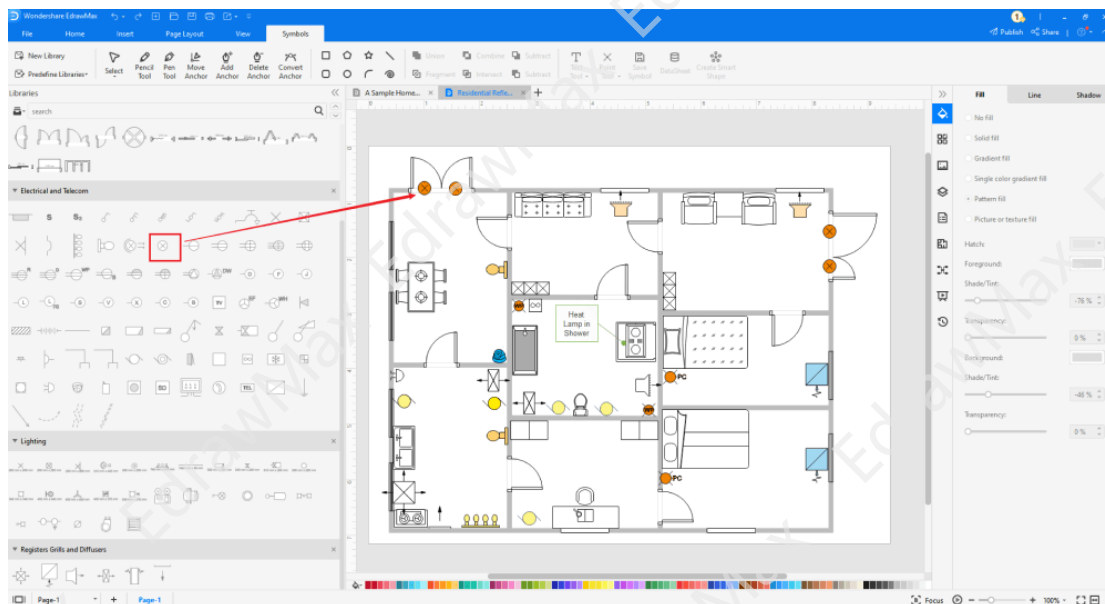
Wondershare EdrawMax

File Home Insert Page Layout View Symbols

Publish Share

New Library
Predefine Libraries

Select Pencil Tool Pen Tool Move Anchor Add Anchor Delete Anchor Convert Anchor

Union Combine Subtract Fragment Intersect Subtract

Text Tool Font Tool Save Symbol DataSheet Create Smart Shape

Libraries

search

Electrical and Telecom

Lighting

Registers Grills and Diffusers

A Sample Home... Residential Refle...

Heat Lamp in Shower

PC

PC

Fill Line Shadow

No fill
Solid fill
Gradient fill
Single color gradient fill
Pattern fill
Picture or texture fill

Hatch:
Foreground:
Shade/Tint:
-76 %
Transparency:
0 %
Background:
Shade/Tint:
-46 %
Transparency:
0 %

Page-1 Page-1

Focus 100%